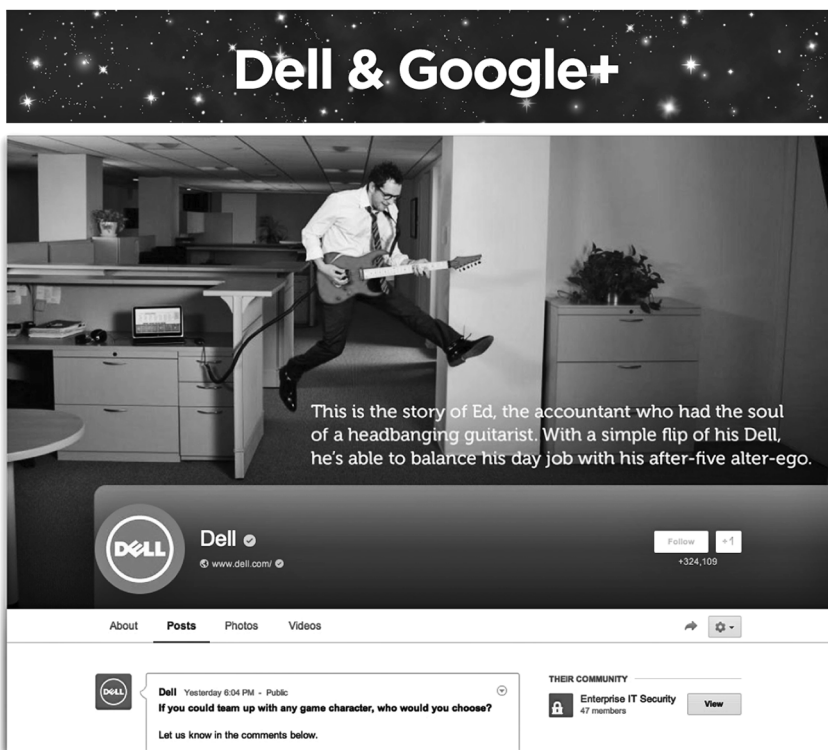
Dell & Google+

This is the story of Ed, the accountant who had the soul of a headbanging guitarist. With a simple flip of his Dell, he's able to balance his day job with his after-five alter-ego.

DELL

Dell

www.dell.com/

Follow

+1

+324,109

About

Posts

Photos

Videos

DELL

Dell Yesterday 6:04 PM - Public

If you could team up with any game character, who would you choose?

Let us know in the comments below.

THEIR COMMUNITY

Enterprise IT Security

47 members

View